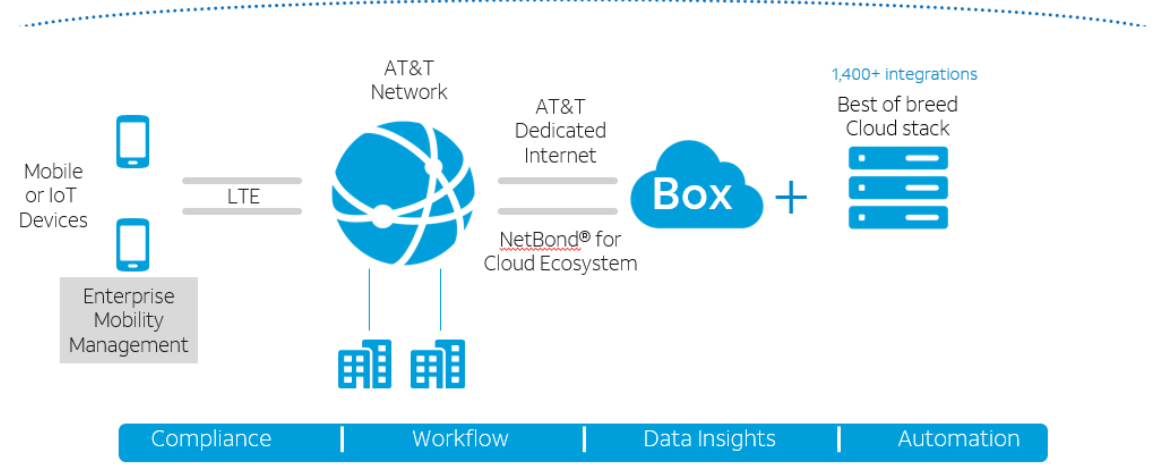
Mobile or IoT Devices

Enterprise Mobility Management

LTE

AT&T Network

AT&T Dedicated Internet

NetBond® for Cloud Ecosystem

Box

+

1,400+ integrations

Best of breed Cloud stack

Compliance | Workflow | Data Insights | Automation